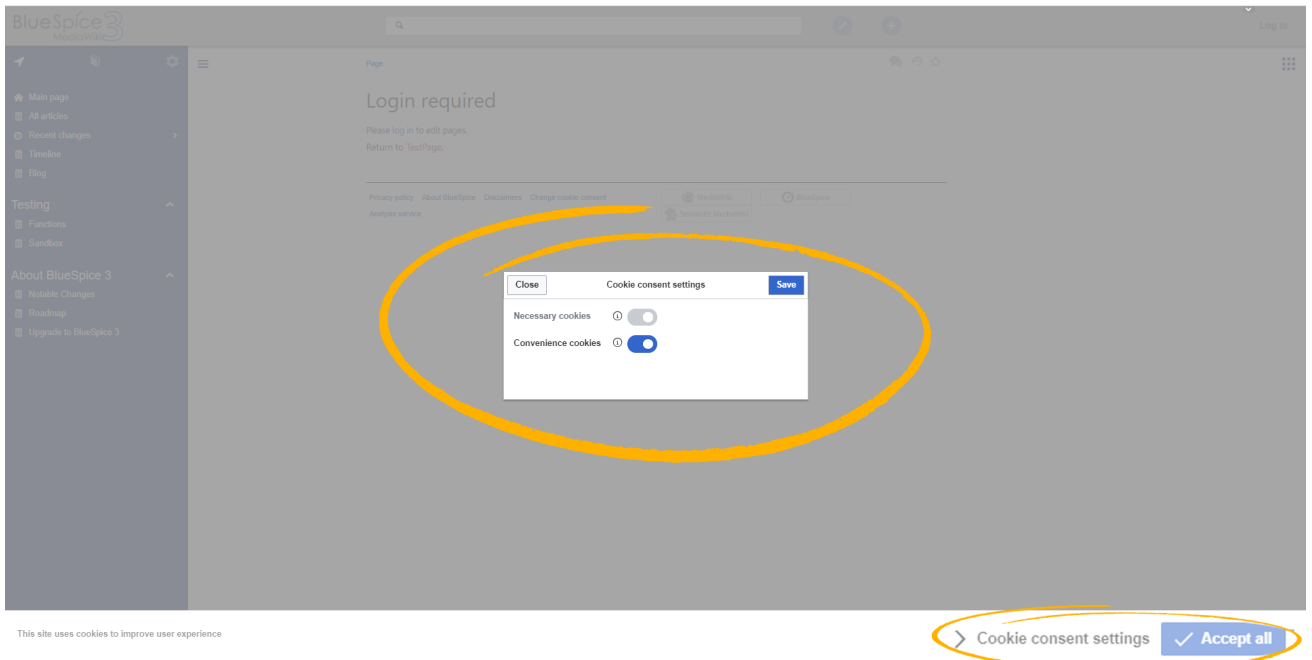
BlueSpice 3 MediaWiki

Log in

Main page
All articles
Recent changes
Timeline
Blog

Testing
Functions
Sandbox

About BlueSpice 3
Notable Changes
Roadmap
Upgrade to BlueSpice 3

Page

Login required

Please log in to edit pages.

Return to TestPage.

Privacy policy About BlueSpice Disclaimers Change cookie consent
Analysis service

MediaWiki BlueSpice Semantic MediaWiki

Close Cookie consent settings Save

Necessary cookies

Convenience cookies

This site uses cookies to improve user experience

Cookie consent settings Accept all